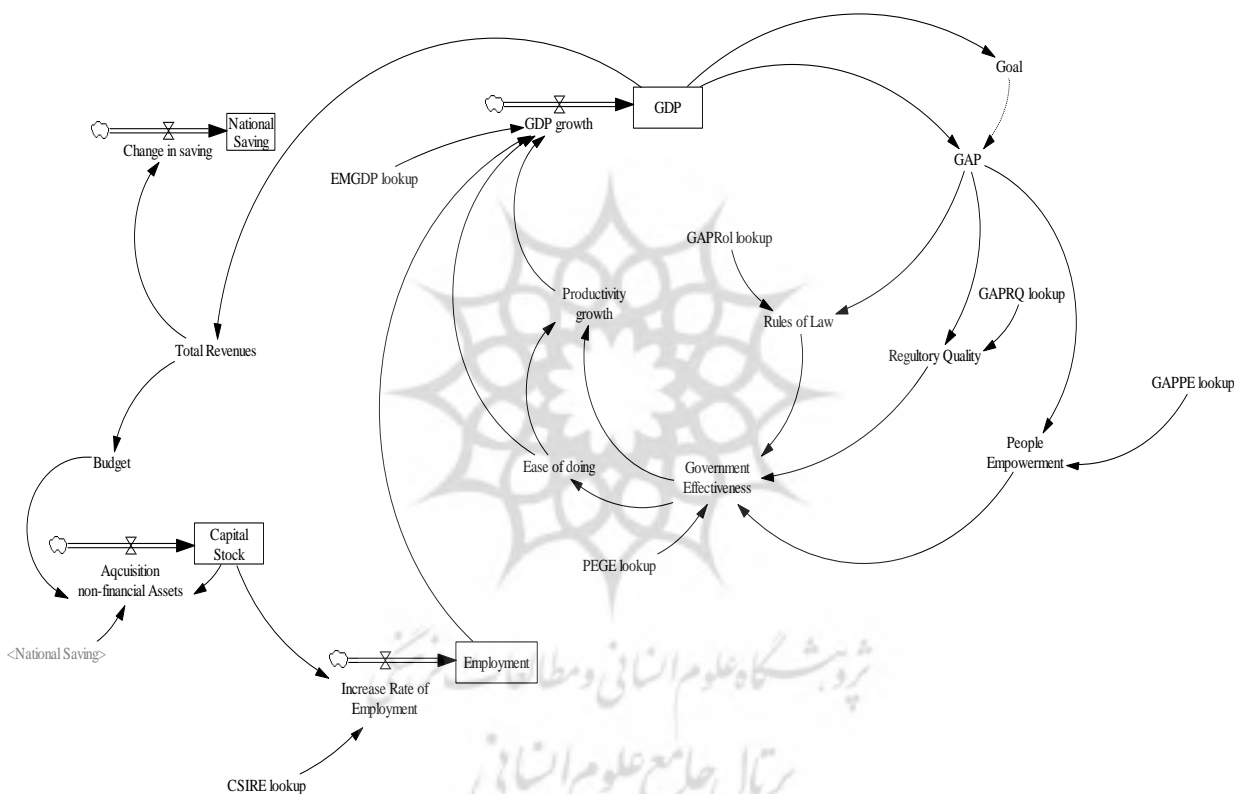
National Saving
Change in saving
GDP
GDP growth
Goal
GAP
EMGDP lookup
GAPRol lookup
Productivity growth
Rules of Law
GAPRQ lookup
Regultory Quality
Total Revenues
GAPPE lookup
Budget
People Empowerment
Ease of doing
Government Effectiveness
Capital Stock
Aqcuisition non-financial Assets
PEGE lookup
<National Saving>
Employment
Increase Rate of Employment
CSIRE lookup
پژوهشگاه علوم انسانی و مطالعات فرهنگی
پرتال جامع علوم انسانی